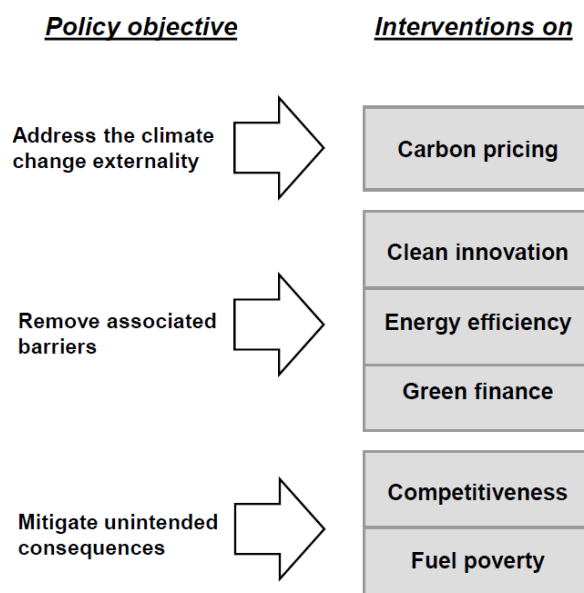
Policy objective

Interventions on

Address the climate change externality

Carbon pricing

Remove associated barriers

Clean innovation

Energy efficiency

Green finance

Mitigate unintended consequences

Competitiveness

Fuel poverty